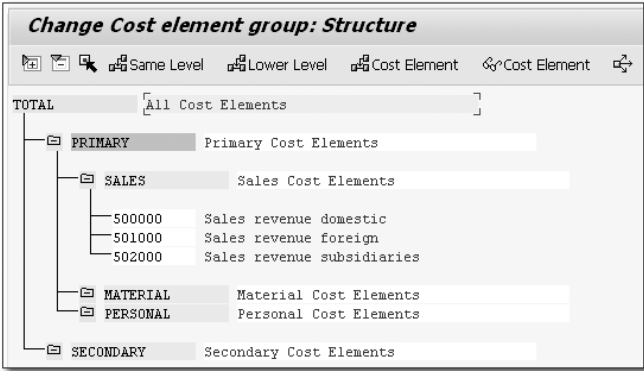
Change Cost element group: Structure

Same Level Lower Level Cost Element Cost Element

TOTAL All Cost Elements

PRIMARY Primary Cost Elements

SALES Sales Cost Elements

500000 Sales revenue domestic
501000 Sales revenue foreign
502000 Sales revenue subsidiaries

MATERIAL Material Cost Elements
PERSONAL Personal Cost Elements

SECONDARY Secondary Cost Elements